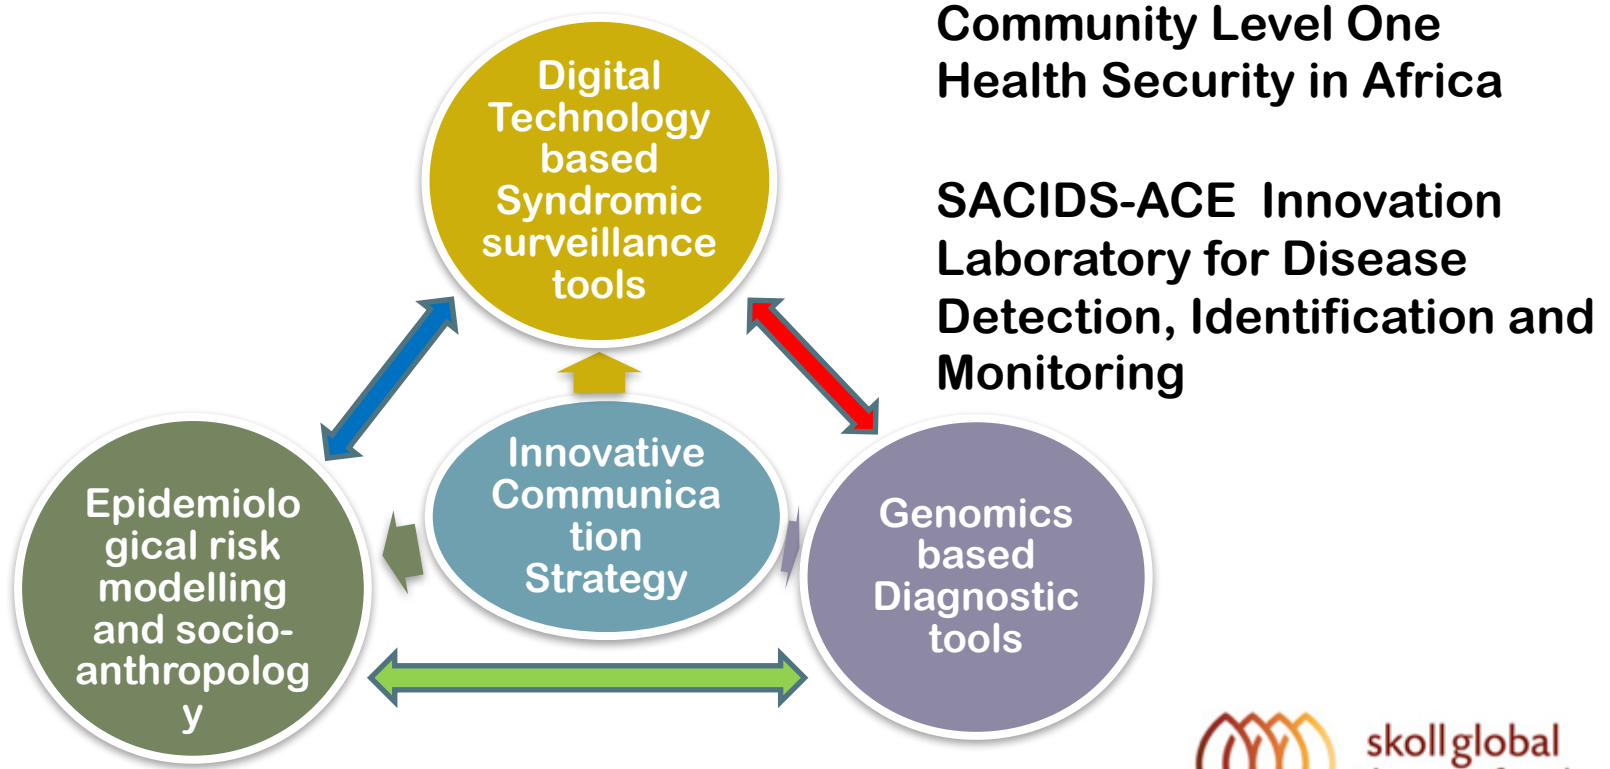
Community Level One Health Security in Africa

SACIDS-ACE Innovation Laboratory for Disease Detection, Identification and Monitoring

Digital Technology based Syndromic surveillance tools

Innovative Communication Strategy

Epidemiological risk modelling and socio-anthropology

Genomics based Diagnostic tools

skollglobal